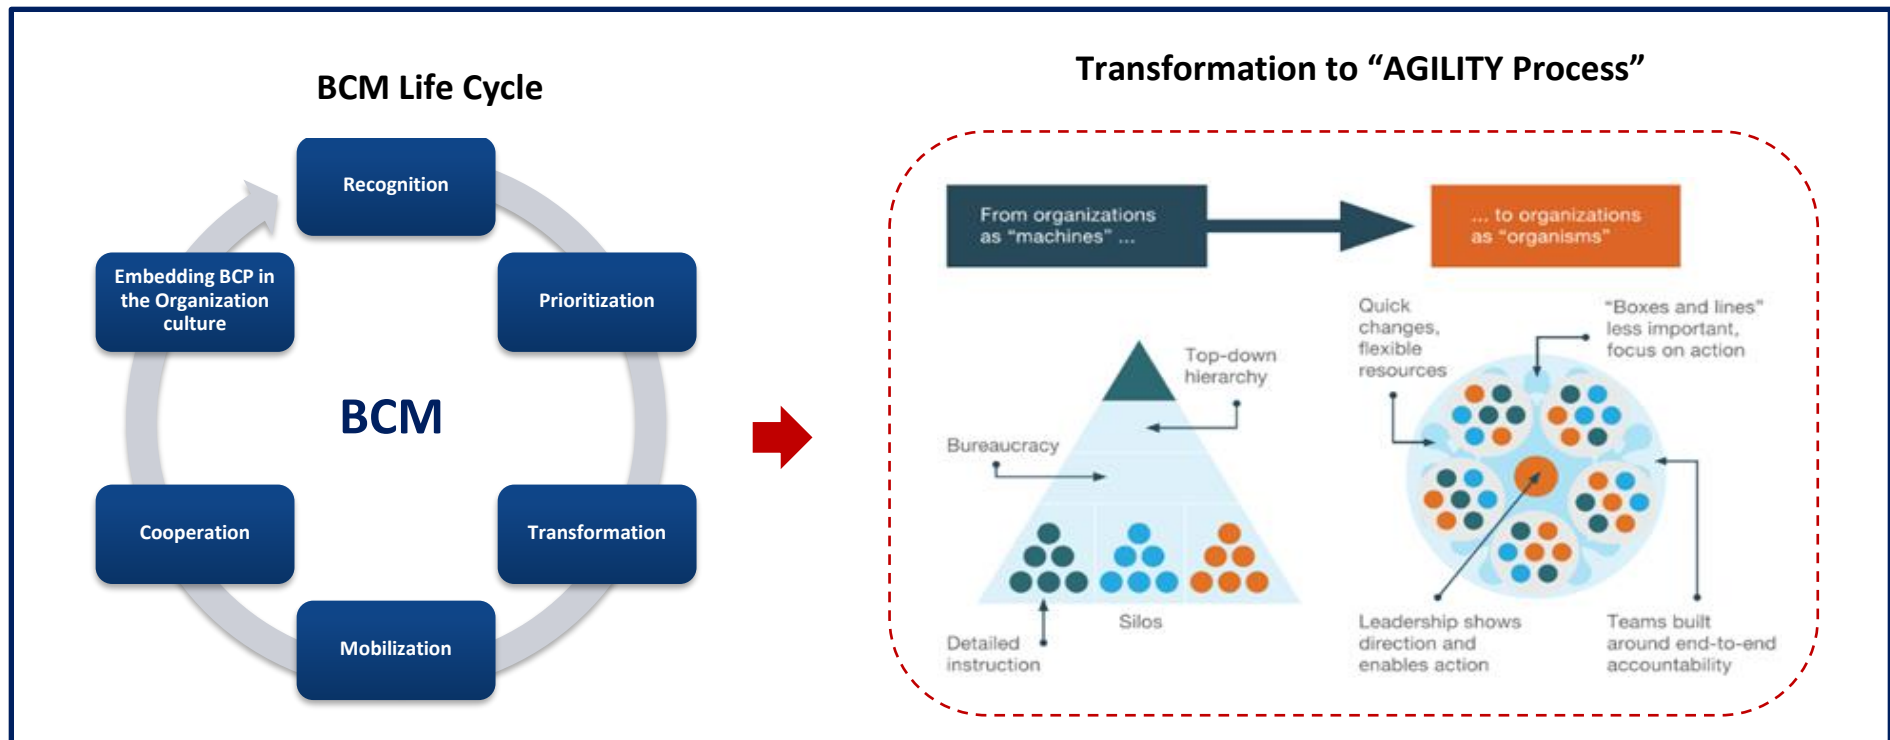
BCM Life Cycle

Recognition

Prioritization

Transformation

Mobilization

Cooperation

Embedding BCP in the Organization culture

BCM

Transformation to “AGILITY Process”

From organizations as “machines” ...

... to organizations as “organisms”

Top-down hierarchy

Bureaucracy

Silos

Detailed instruction

Quick changes, flexible resources

“Boxes and lines” less important, focus on action

Leadership shows direction and enables action

Teams built around end-to-end accountability